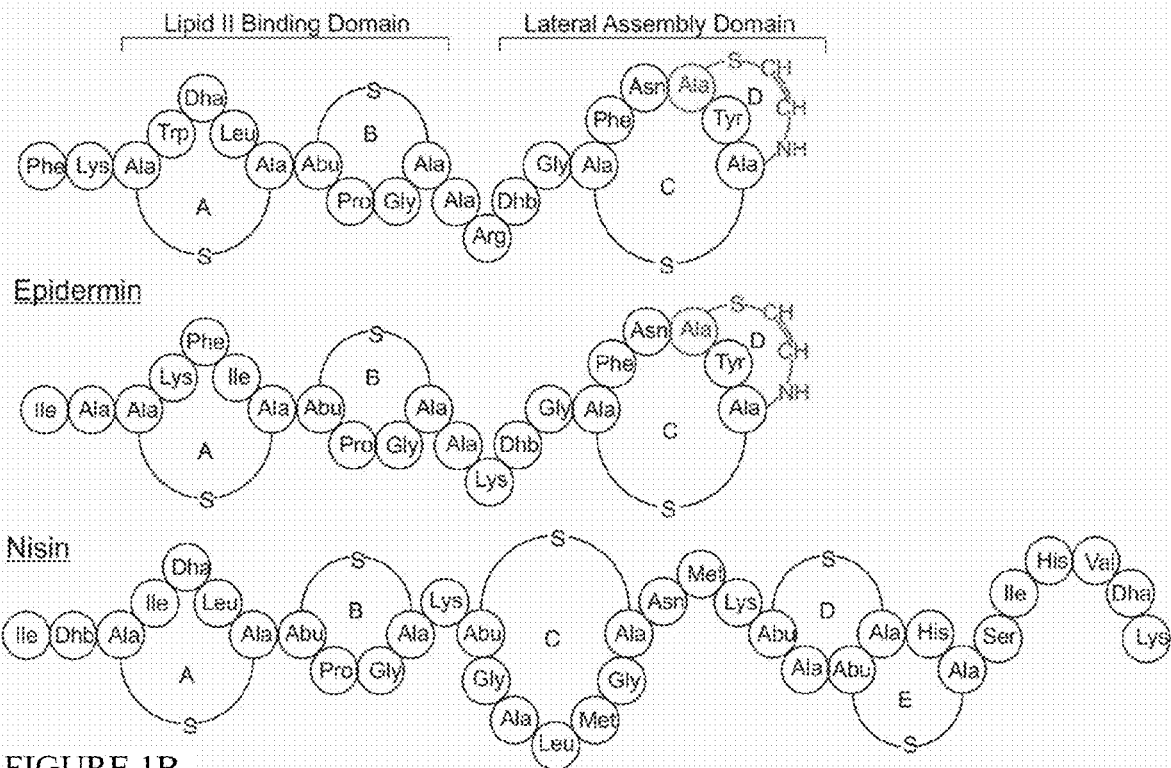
Lipid II Binding Domain

Lateral Assembly Domain

Dha

Trp

Leu

S

B

Asn

Ala

S

CH

D

CH

Phe

Tyr

NH

Phe

Lys

Ala

Ala

Abu

Ala

Gly

Ala

Ala

A

Pro

Gly

Ala

Dhb

C

Arg

S

S

Epidermin

Phe

S

Asn

Ala

S

CH

D

CH

Lys

Ile

B

Phe

Tyr

NH

Ile

Ala

Ala

Ala

Abu

Ala

Gly

Ala

Ala

A

Pro

Gly

Ala

Dhb

C

Lys

S

S

Nisin

S

Dha

S

Met

S

His

Val

Ile

Leu

B

Lys

Asn

Lys

D

Ile

Dha

Ile

Dhb

Ala

Ala

Abu

Ala

Abu

C

Ala

Abu

Ala

His

Ser

Lys

A

Pro

Gly

Gly

Gly

Ala

Abu

Ala

E

Ala

Met

S

Leu

S

FIGURE 1B